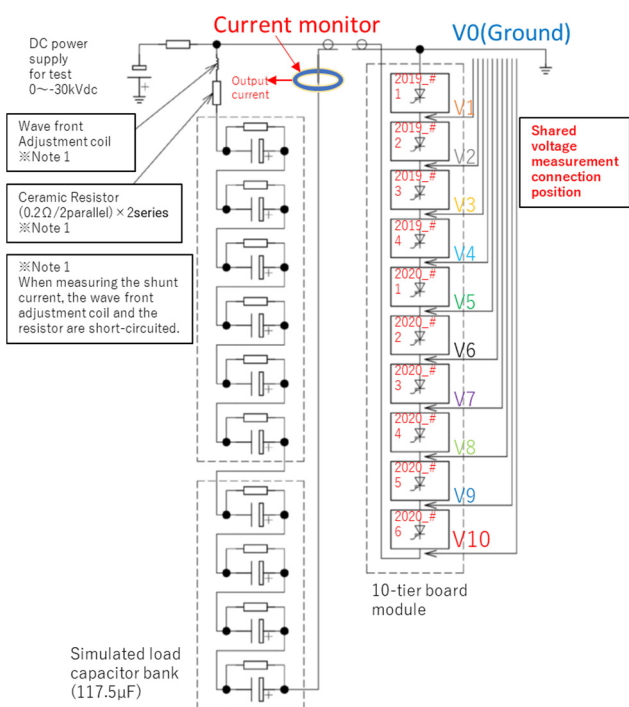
Current monitor

V0(Ground)

DC power supply for test 0~-30kVdc

Output current

Wave front Adjustment coil ※Note 1

Ceramic Resistor (0.2Ω/2parallel)×2series ※Note 1

※Note 1
When measuring the shunt current, the wave front adjustment coil and the resistor are short-circuited.

2019_# 1
2019_# 2
2019_# 3
2019_# 4
2020_# 1
2020_# 2
2020_# 3
2020_# 4
2020_# 5
2020_# 6

V1
V2
V3
V4
V5
V6
V7
V8
V9
V10

Shared voltage measurement connection position

10-tier board module

Simulated load capacitor bank (117.5μF)